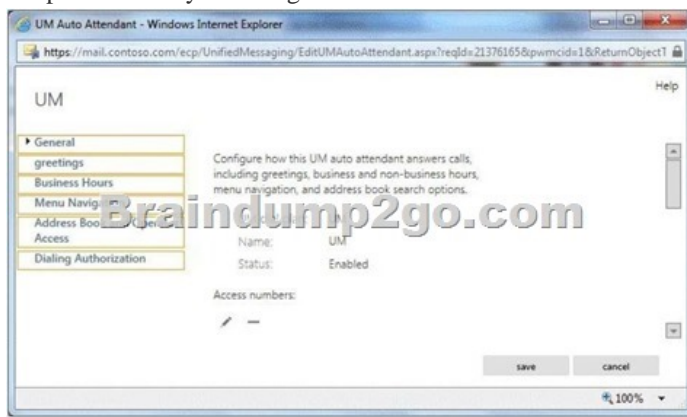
UM Auto Attendant - Windows Internet Explorer

https://mail.contoso.com/ecp/UnifiedMessaging/EditUMAutoAttendant.aspx?reqId=21376165&pwmcid=1&ReturnObject1

UM

Help

General
greetings
Business Hours
Menu Navig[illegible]
Address Boo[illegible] Access
Dialing Authorization

Configure how this UM auto attendant answers calls, including greetings, business and non-business hours, menu navigation, and address book search options.

Braindump2go.com

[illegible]
Name: UM
Status: Enabled

Access numbers:

save
cancel

100%